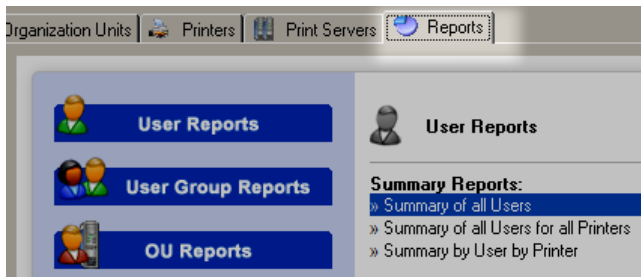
Organization Units | Printers | Print Servers | Reports

User Reports

User Group Reports

OU Reports

User Reports

Summary Reports:
» Summary of all Users
» Summary of all Users for all Printers
» Summary by User by Printer